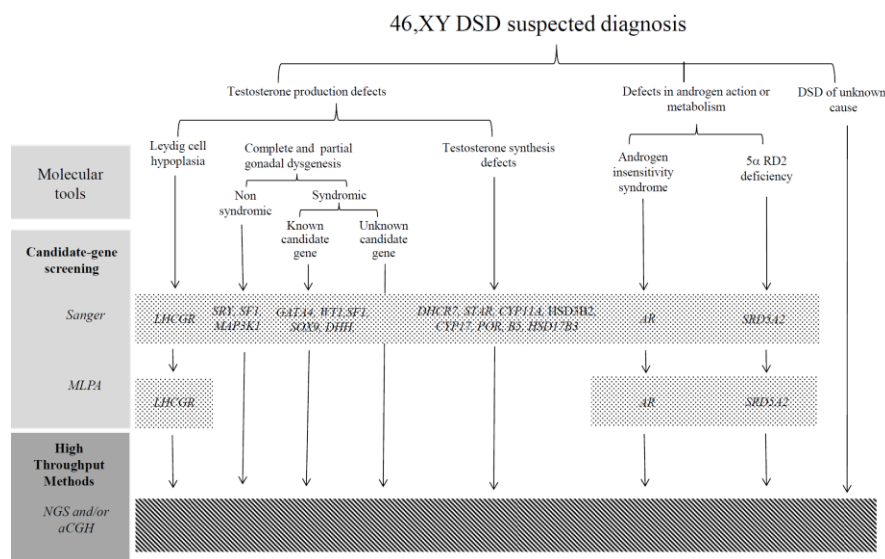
46,XY DSD suspected diagnosis

Testosterone production defects

Defects in androgen action or metabolism

DSD of unknown cause

Leydig cell hypoplasia

Complete and partial gonadal dysgenesis

Testosterone synthesis defects

Androgen insensitivity syndrome

5α RD2 deficiency

Molecular tools

Non syndromic

Syndromic

Known candidate gene

Unknown candidate gene

Candidate-gene screening

Sanger

LHCGR

SRY, SF1, MAP3K1

GATA4, WT1,SF1, SOX9, DHH,

DHCR7, STAR, CYP11A, HSD3B2, CYP17, POR, B3, HSD17B3

AR

SRD5A2

MLPA

LHCGR

AR

SRD5A2

High Throughput Methods

NGS and/or aCGH